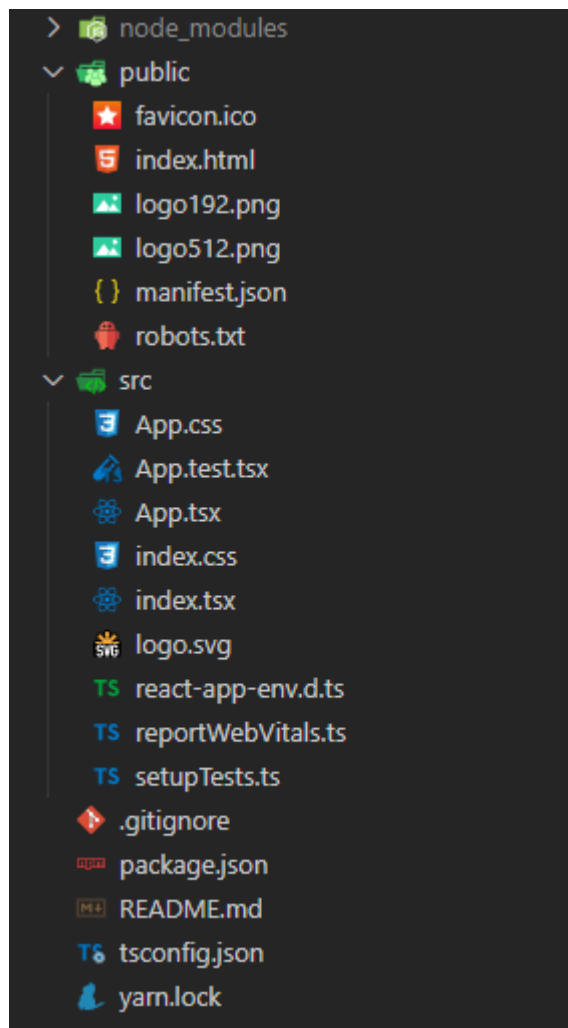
node_modules
public
favicon.ico
index.html
logo192.png
logo512.png
manifest.json
robots.txt
src
App.css
App.test.tsx
App.tsx
index.css
index.tsx
logo.svg
react-app-env.d.ts
reportWebVitals.ts
setupTests.ts
.gitignore
package.json
README.md
tsconfig.json
yarn.lock